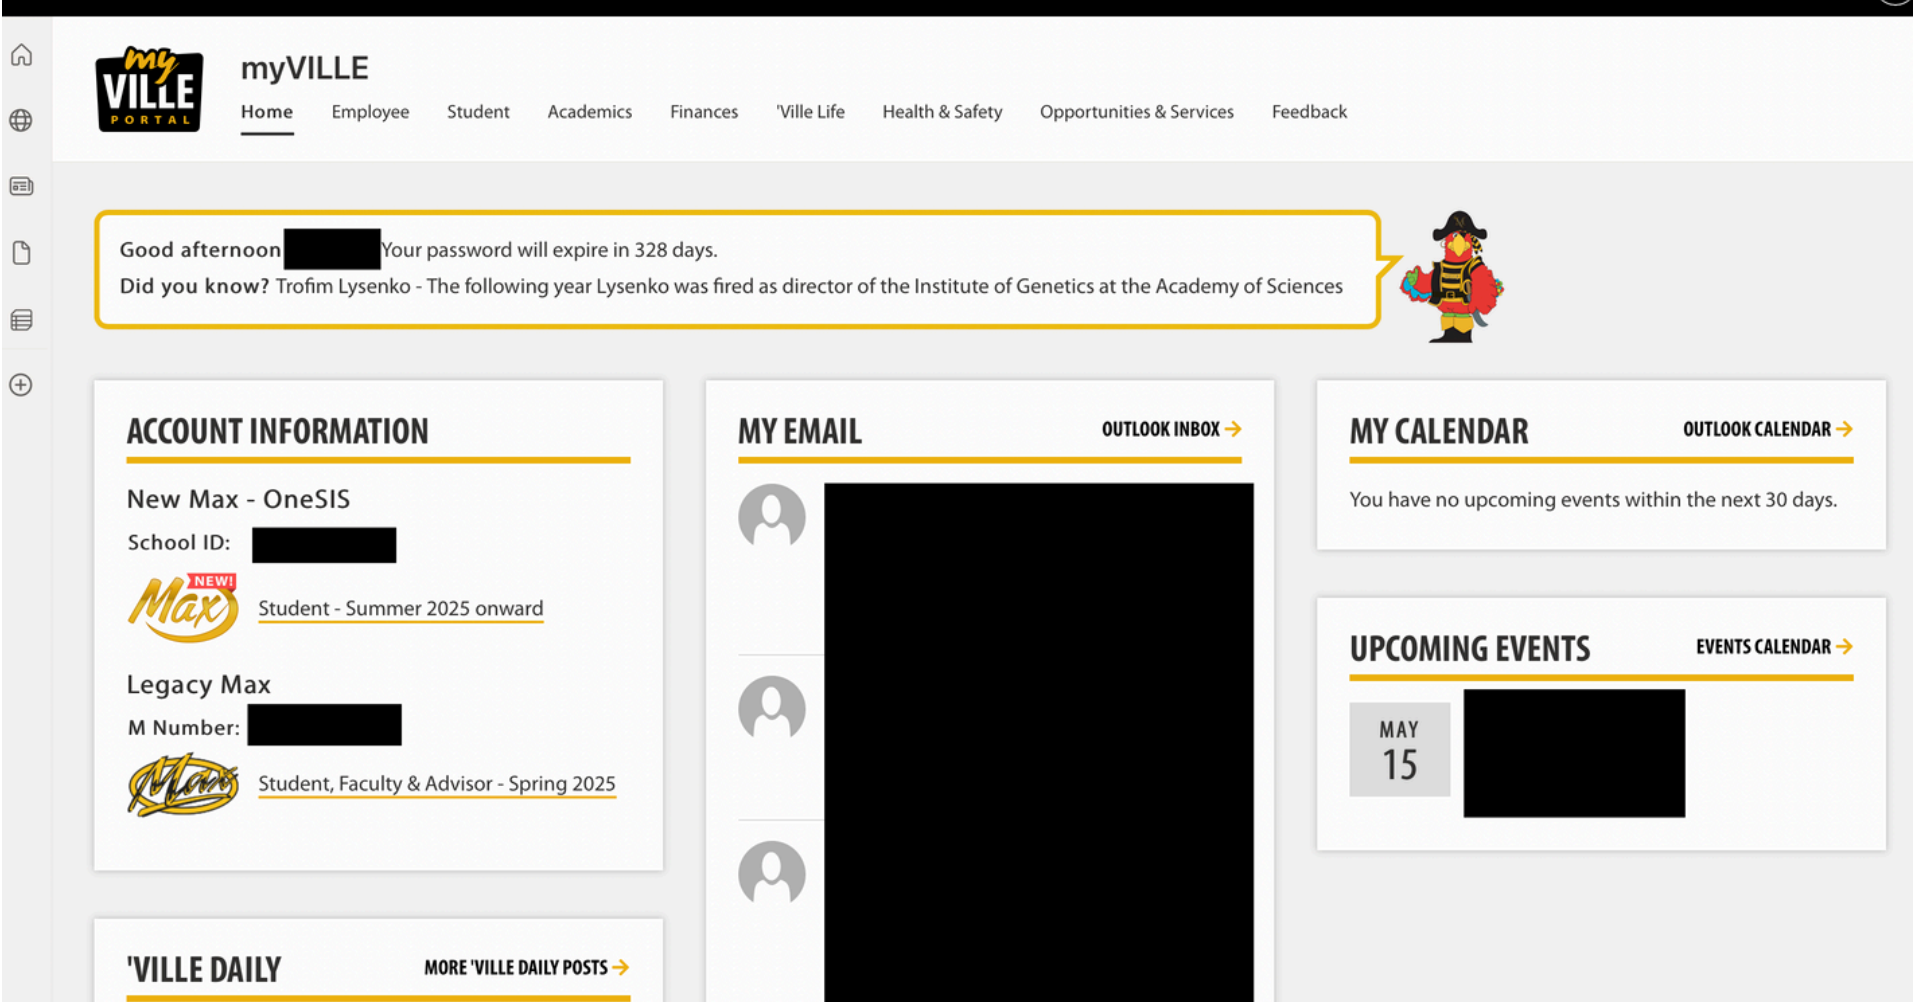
my VILLE PORTAL

myVILLE

Home Employee Student Academics Finances 'Ville Life Health & Safety Opportunities & Services Feedback

Good afternoon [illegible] Your password will expire in 328 days.
Did you know? Trofim Lysenko - The following year Lysenko was fired as director of the Institute of Genetics at the Academy of Sciences

ACCOUNT INFORMATION

New Max - OneSIS

School ID: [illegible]

NEW! Max

Student - Summer 2025 onward

Legacy Max

M Number: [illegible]

Max

Student, Faculty & Advisor - Spring 2025

MY EMAIL

OUTLOOK INBOX →

MY CALENDAR

OUTLOOK CALENDAR →

You have no upcoming events within the next 30 days.

UPCOMING EVENTS

EVENTS CALENDAR →

MAY
15

'VILLE DAILY

MORE 'VILLE DAILY POSTS →